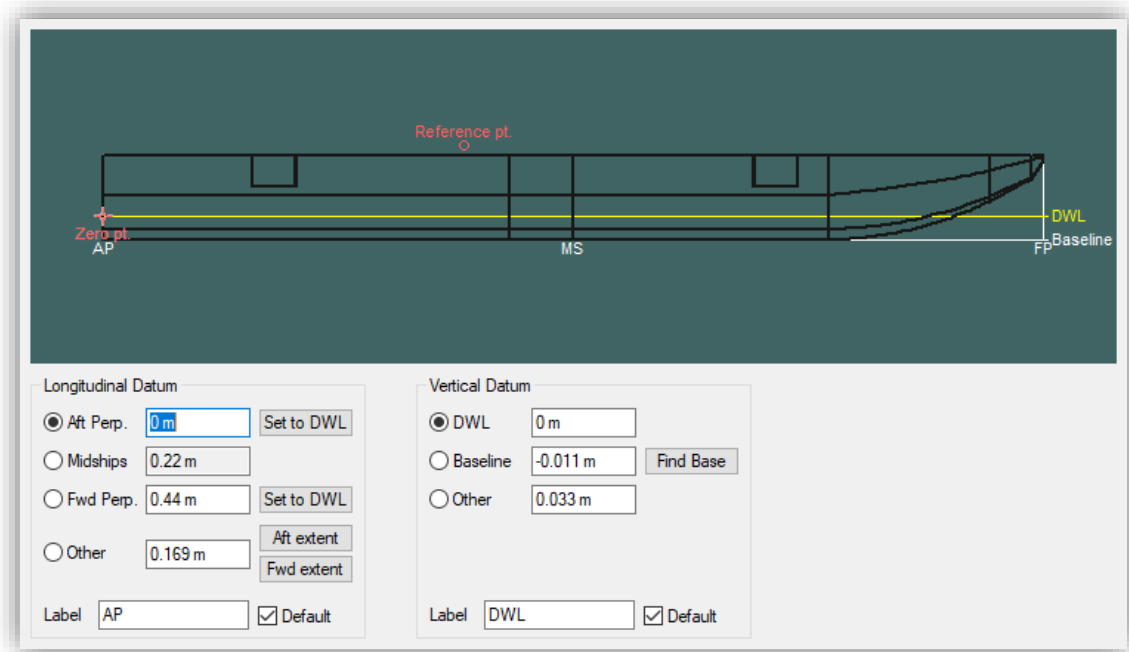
Reference pt.

Zero pt.
AP

MS

FP

DWL
Baseline

Longitudinal Datum

Aft Perp. 0 m Set to DWL

Midships 0.22 m

Fwd Perp. 0.44 m Set to DWL

Other 0.169 m Aft extent
Fwd extent

Label AP Default

Vertical Datum

DWL 0 m

Baseline -0.011 m Find Base

Other 0.033 m

Label DWL Default